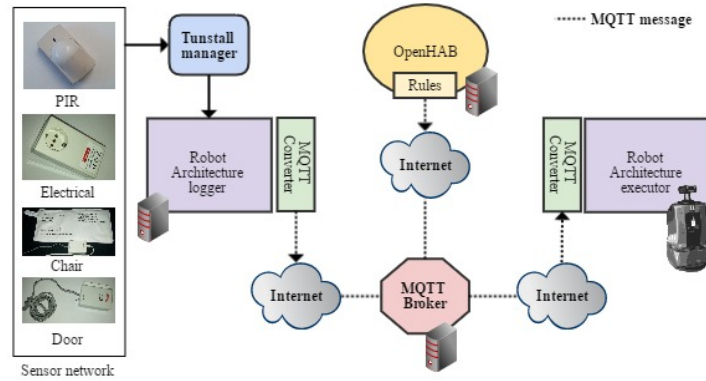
MQTT message

PIR

Electrical

Chair

Door

Sensor network

Tunstall manager

Robot Architecture logger

MQTT Converter

OpenHAB

Rules

Internet

Internet

MQTT Broker

Internet

MQTT Converter

Robot Architecture executor